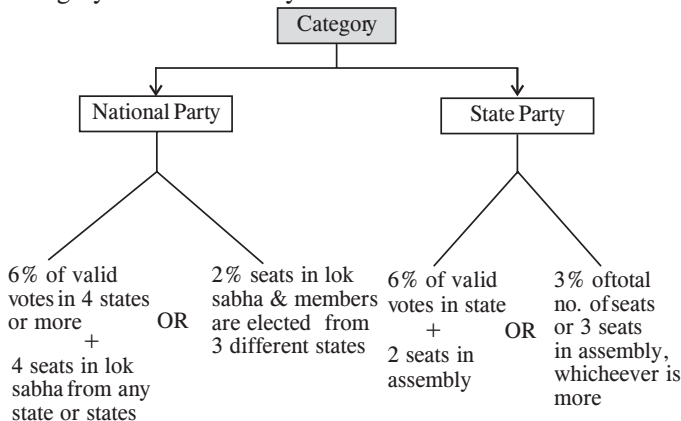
Category

National Party

State Party

6% of valid votes in 4 states or more
+
4 seats in lok sabha from any state or states

OR

2% seats in lok sabha & members are elected from 3 different states

6% of valid votes in state
+
2 seats in assembly

OR

3% oftotal no. of seats or 3 seats in assembly, whicheever is more